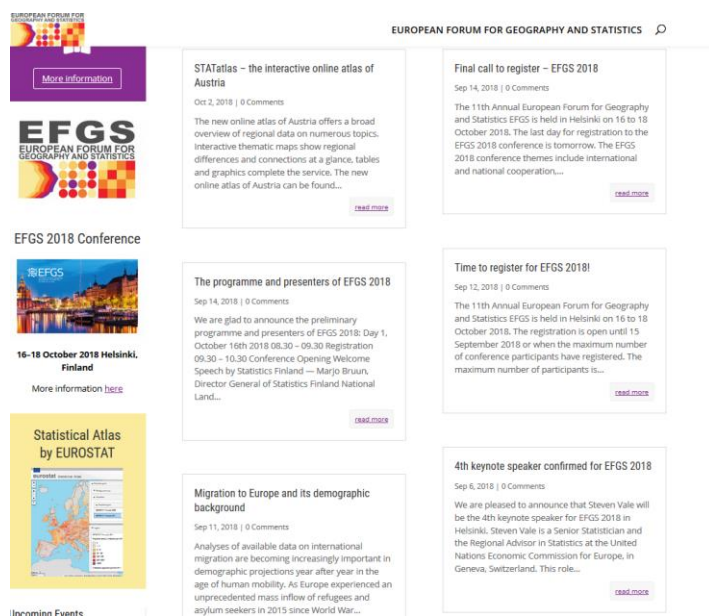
EUROPEAN FORUM FOR GEOGRAPHY AND STATISTICS

EUROPEAN FORUM FOR GEOGRAPHY AND STATISTICS

More information

EFGS
EUROPEAN FORUM FOR GEOGRAPHY AND STATISTICS

EFGS 2018 Conference

EFGS

16–18 October 2018 Helsinki, Finland

More information here

Statistical Atlas by EUROSTAT

eurostat

Upcoming Events

STATatlas – the interactive online atlas of Austria

Oct 2, 2018 | 0 Comments

The new online atlas of Austria offers a broad overview of regional data on numerous topics. Interactive thematic maps show regional differences and connections at a glance, tables and graphics complete the service. The new online atlas of Austria can be found...

read more

The programme and presenters of EFGS 2018

Sep 14, 2018 | 0 Comments

We are glad to announce the preliminary programme and presenters of EFGS 2018: Day 1, October 16th 2018 08.30 – 09.30 Registration 09.30 – 10.30 Conference Opening Welcome Speech by Statistics Finland — Marjo Bruun, Director General of Statistics Finland National Land...

read more

Migration to Europe and its demographic background

Sep 11, 2018 | 0 Comments

Analyses of available data on international migration are becoming increasingly important in demographic projections year after year in the age of human mobility. As Europe experienced an unprecedented mass inflow of refugees and asylum seekers in 2015 since World War...

Final call to register – EFGS 2018

Sep 14, 2018 | 0 Comments

The 11th Annual European Forum for Geography and Statistics EFGS is held in Helsinki on 16 to 18 October 2018. The last day for registration to the EFGS 2018 conference is tomorrow. The EFGS 2018 conference themes include international and national cooperation,...

read more

Time to register for EFGS 2018!

Sep 12, 2018 | 0 Comments

The 11th Annual European Forum for Geography and Statistics EFGS is held in Helsinki on 16 to 18 October 2018. The registration is open until 15 September 2018 or when the maximum number of conference participants have registered. The maximum number of participants is...

read more

4th keynote speaker confirmed for EFGS 2018

Sep 6, 2018 | 0 Comments

We are pleased to announce that Steven Vale will be the 4th keynote speaker for EFGS 2018 in Helsinki. Steven Vale is a Senior Statistician and the Regional Advisor in Statistics at the United Nations Economic Commission for Europe, in Geneva, Switzerland. This role...

read more